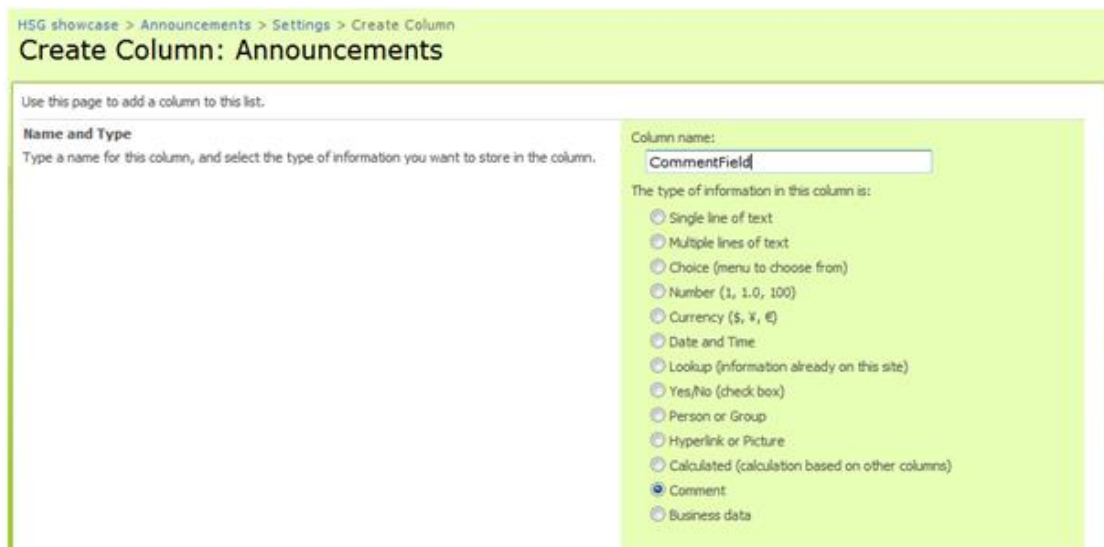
HSG showcase > Announcements > Settings > Create Column
Create Column: Announcements

Use this page to add a column to this list.

Name and Type
Type a name for this column, and select the type of information you want to store in the column.

Column name:
CommentField

The type of information in this column is:
Single line of text
Multiple lines of text
Choice (menu to choose from)
Number (1, 1.0, 100)
Currency ($, ¥, €)
Date and Time
Lookup (information already on this site)
Yes/No (check box)
Person or Group
Hyperlink or Picture
Calculated (calculation based on other columns)
Comment
Business data